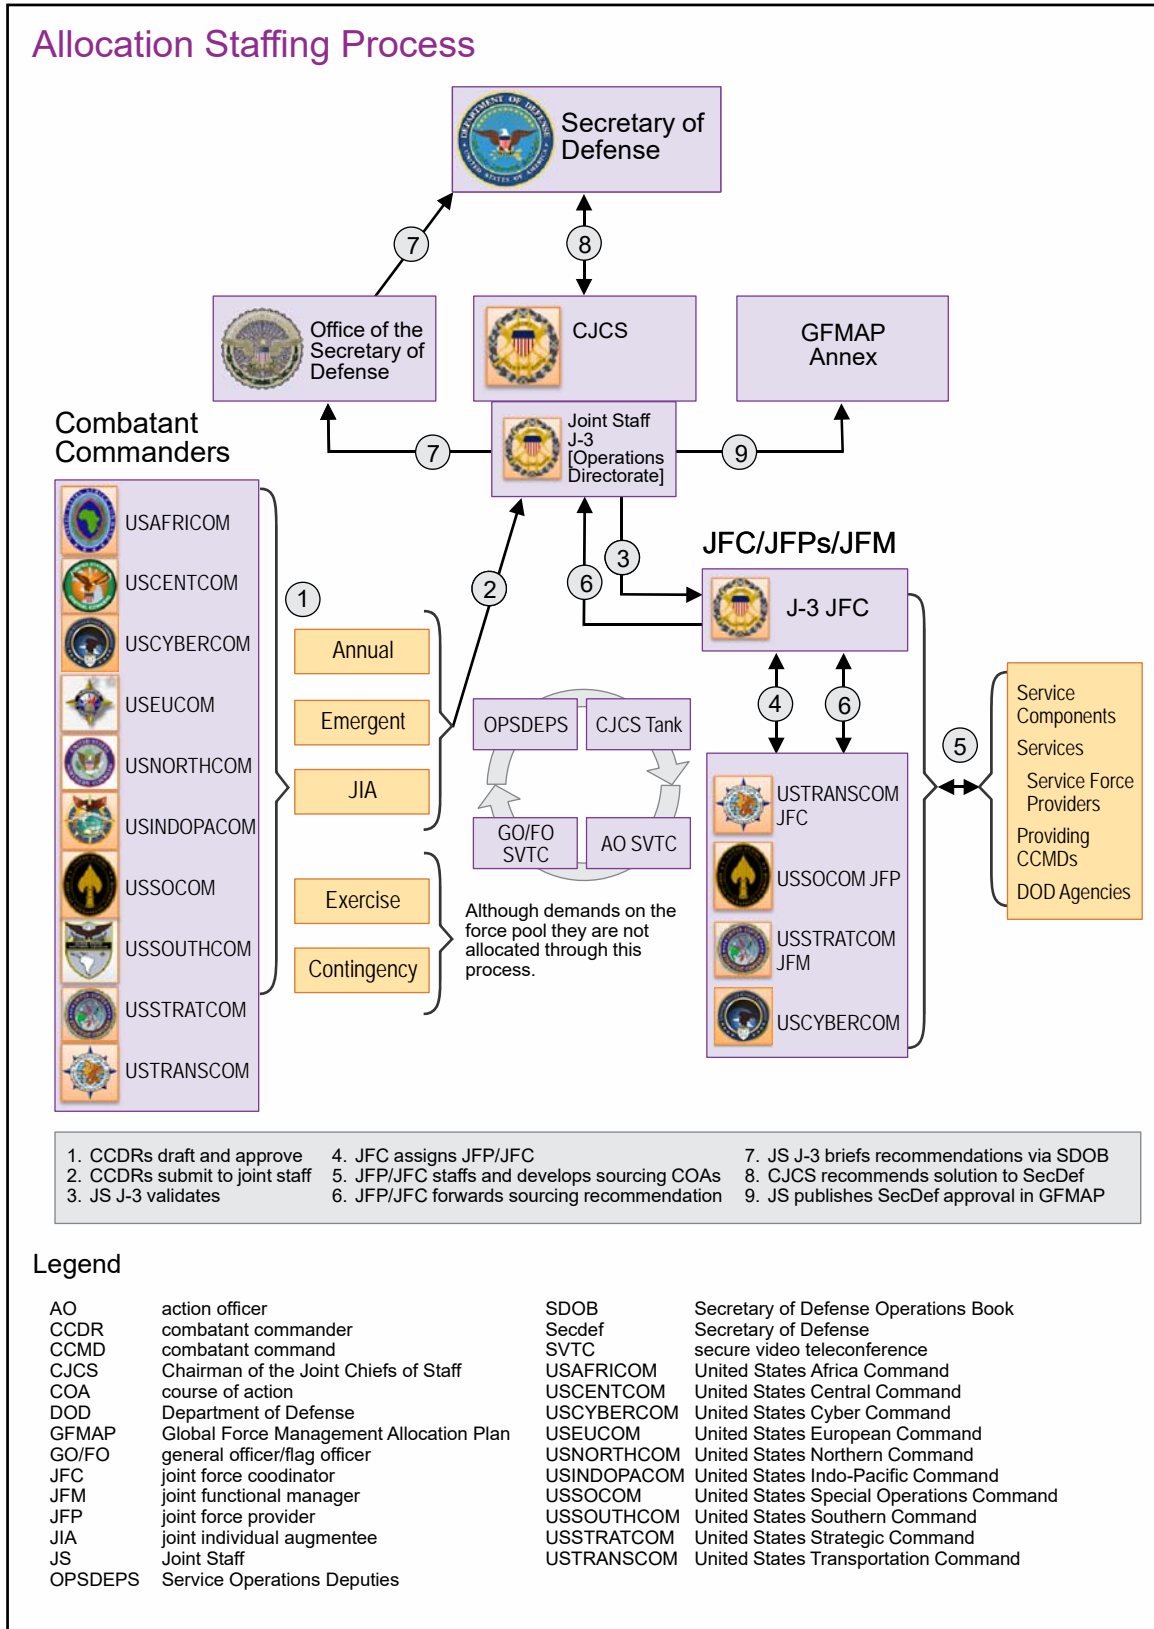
Allocation Staffing Process

Secretary of Defense

7

8

Office of the Secretary of Defense

CJCS

GFMAP Annex

Combatant Commanders

7

Joint Staff J-3 [Operations Directorate]

9

USAFRICOM

USCENTCOM

USCYBERCOM

USEUCOM

USNORTHCOM

USINDOPACOM

USSOCOM

USSOUTHCOM

USSTRATCOM

USTRANSCOM

1

Annual

Emergent

JIA

Exercise

Contingency

2

6

3

JFC/JFPs/JFM

J-3 JFC

OPSDEPS

CJCS Tank

GO/FO SVTC

AO SVTC

Although demands on the force pool they are not allocated through this process.

4

6

USTRANSCOM JFC

USSOCOM JFP

USSTRATCOM JFM

USCYBERCOM

5

Service Components

Services

Service Force Providers

Providing CCMDs

DOD Agencies

1. CCDRs draft and approve
2. CCDRs submit to joint staff
3. JS J-3 validates

4. JFC assigns JFP/JFC
5. JFP/JFC staffs and develops sourcing COAs
6. JFP/JFC forwards sourcing recommendation

7. JS J-3 briefs recommendations via SDOB
8. CJCS recommends solution to SecDef
9. JS publishes SecDef approval in GFMAP

Legend

| | |
|---|---|
| AO | action officer |
| CCDR | combatant commander |
| CCMD | combatant command |
| CJCS | Chairman of the Joint Chiefs of Staff |
| COA | course of action |
| DOD | Department of Defense |
| GFMAP | Global Force Management Allocation Plan |
| GO/FO | general officer/flag officer |
| JFC | joint force coodinator |
| JFM | joint functional manager |
| JFP | joint force provider |
| JIA | joint individual augmentee |
| JS | Joint Staff |
| OPSDEPS | Service Operations Deputies |

| | |
|---|---|
| SDOB | Secretary of Defense Operations Book |
| Secdef | Secretary of Defense |
| SVTC | secure video teleconference |
| USAFRICOM | United States Africa Command |
| USCENTCOM | United States Central Command |
| USCYBERCOM | United States Cyber Command |
| USEUCOM | United States European Command |
| USNORTHCOM | United States Northern Command |
| USINDOPACOM | United States Indo-Pacific Command |
| USSOCOM | United States Special Operations Command |
| USSOUTHCOM | United States Southern Command |
| USSTRATCOM | United States Strategic Command |
| USTRANSCOM | United States Transportation Command |